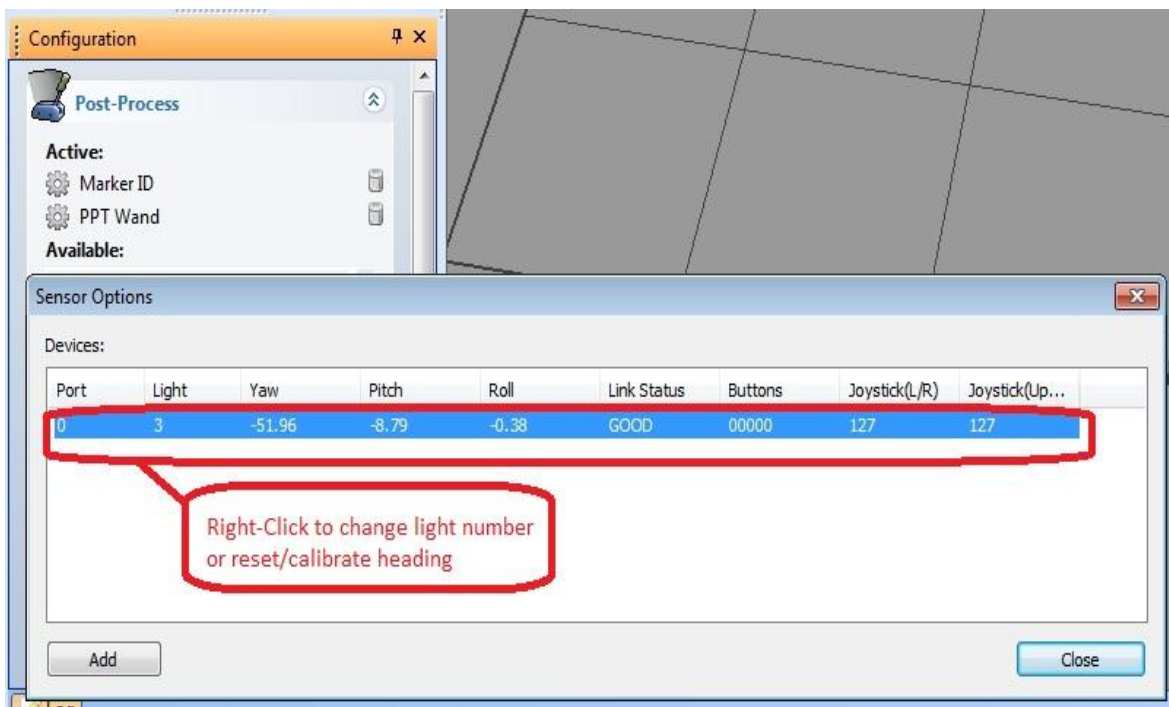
Configuration

Post-Process

Active:

Marker ID

PPT Wand

Available:

Sensor Options

Devices:

| Port | Light | Yaw | Pitch | Roll | Link Status | Buttons | Joystick(L/R) | Joystick(Up... |
|---|---|---|---|---|---|---|---|---|
| 0 | 3 | -51.96 | -8.79 | -0.38 | GOOD | 00000 | 127 | 127 |

Right-Click to change light number or reset/calibrate heading

Add

Close